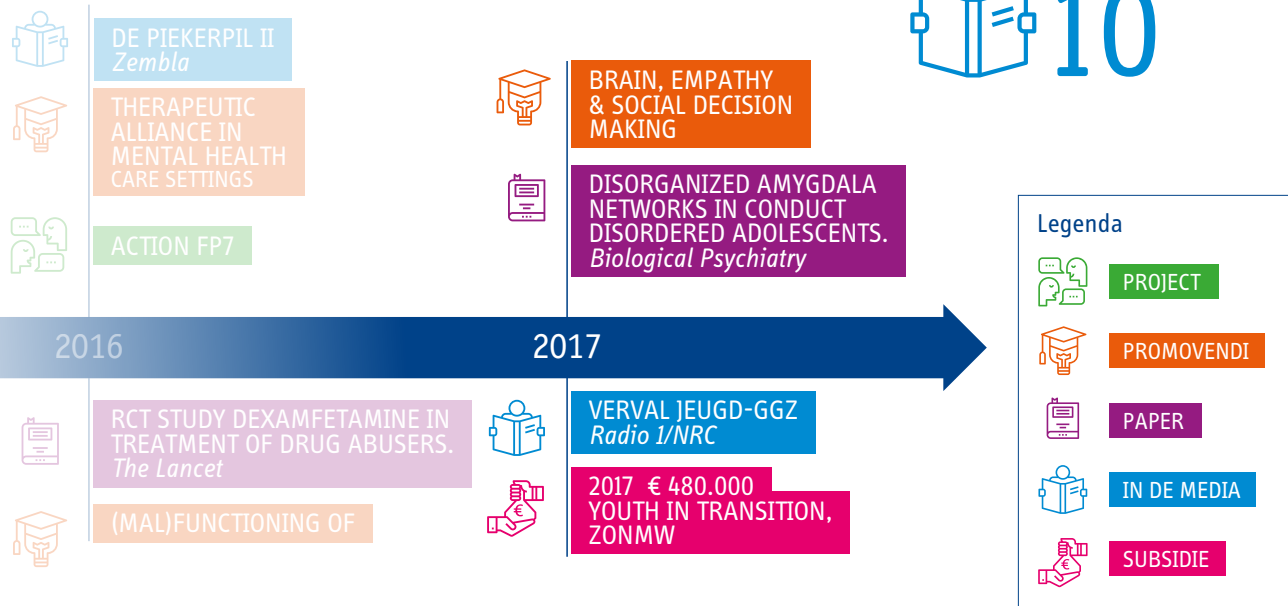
DE PIEKERPIL II
*Zembla*

THERAPEUTIC ALLIANCE IN MENTAL HEALTH CARE SETTINGS

ACTION FP7

BRAIN, EMPATHY & SOCIAL DECISION MAKING

DISORGANIZED AMYGDALA NETWORKS IN CONDUCT DISORDERED ADOLESCENTS.
*Biological Psychiatry*

10

Legenda

PROJECT

PROMOVENDI

PAPER

IN DE MEDIA

SUBSIDIE

2016

2017

RCT STUDY DEXAMFETAMINE IN TREATMENT OF DRUG ABUSERS.
*The Lancet*

(MAL)FUNCTIONING OF

VERVAL JEUGD-GGZ
*Radio 1/NRC*

2017 € 480.000
YOUTH IN TRANSITION, ZONMW